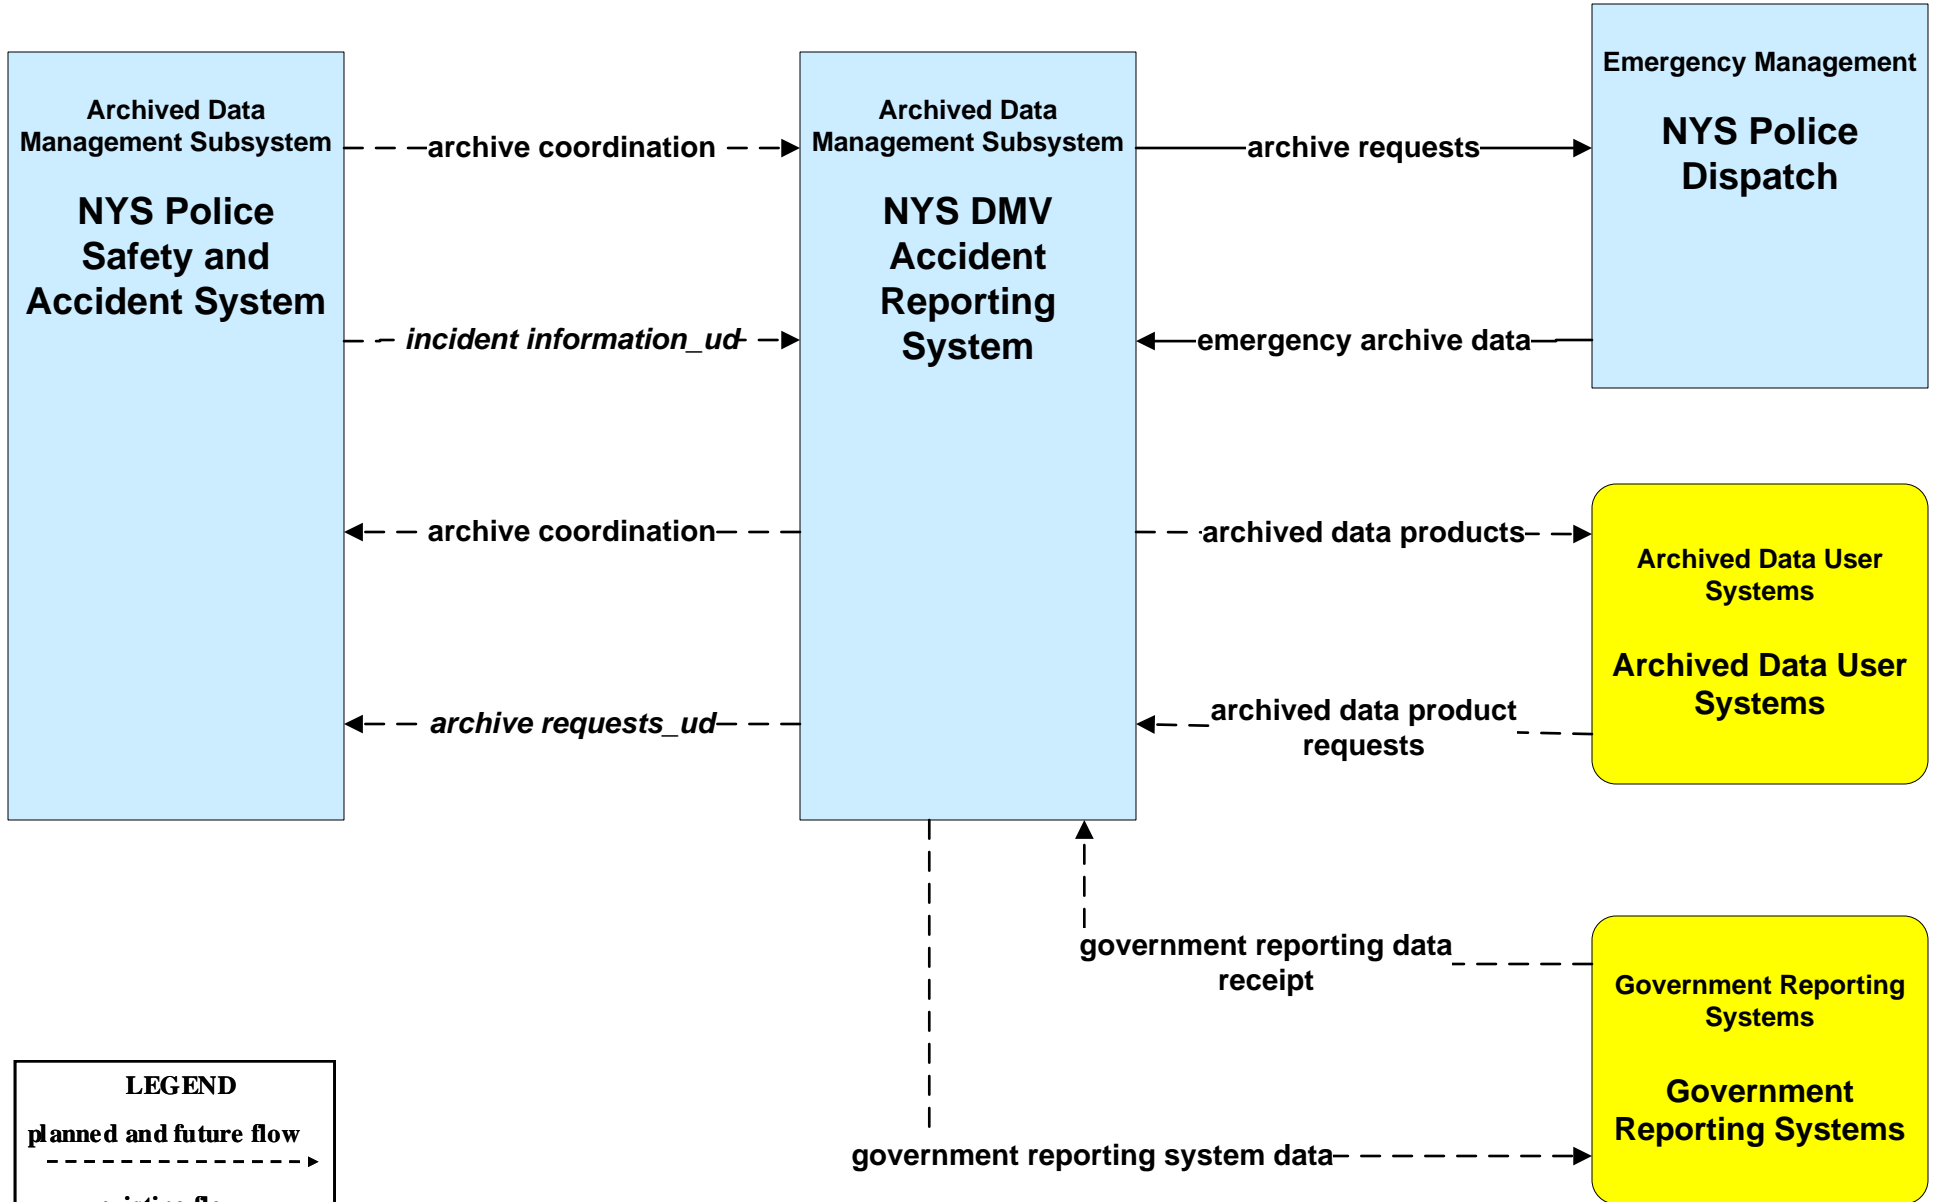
Archived Data Management Subsystem

NYS Police Safety and Accident System

archive coordination

incident information_ud

archive coordination

archive requests_ud

Archived Data Management Subsystem

NYS DMV Accident Reporting System

archive requests

emergency archive data

archived data products

archived data product requests

Emergency Management

NYS Police Dispatch

Archived Data User Systems

Archived Data User Systems

government reporting data receipt

government reporting system data

Government Reporting Systems

Government Reporting Systems

LEGEND

planned and future flow

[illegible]